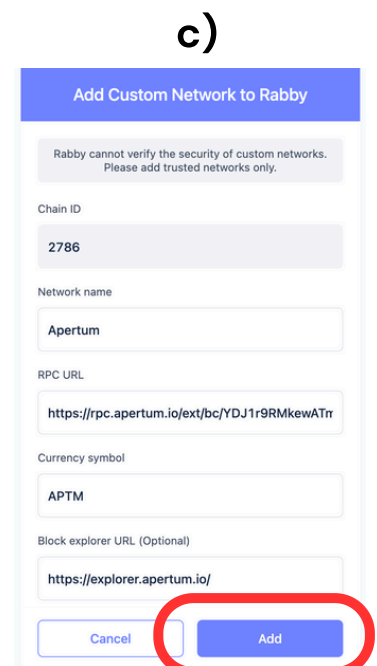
c)

Add Custom Network to Rabby

Rabby cannot verify the security of custom networks. Please add trusted networks only.

Chain ID

2786

Network name

Apertum

RPC URL

https://rpc.apertum.io/ext/bc/YDJ1r9RMkewATm

Currency symbol

APTM

Block explorer URL (Optional)

https://explorer.apertum.io/

Cancel

Add